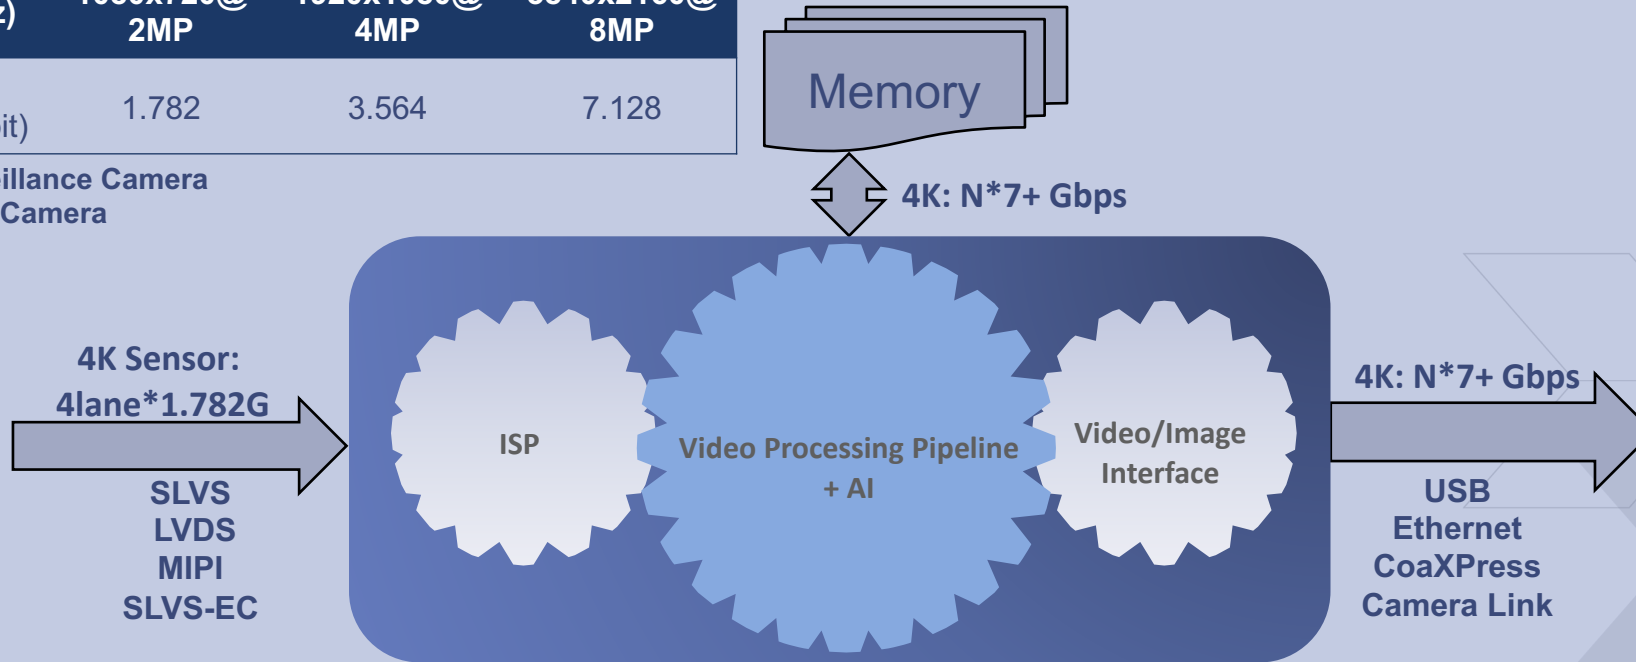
| z) | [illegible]@ 2MP | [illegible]@ 4MP | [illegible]@ 8MP |
|---|---|---|---|
| it) | 1.782 | 3.564 | 7.128 |

illance Camera
Camera

Memory

4K: N*7+ Gbps

4K Sensor:
4lane*1.782G

SLVS
LVDS
MIPI
SLVS-EC

ISP

Video Processing Pipeline
+ AI

Video/Image
Interface

4K: N*7+ Gbps

USB
Ethernet
CoaXPress
Camera Link